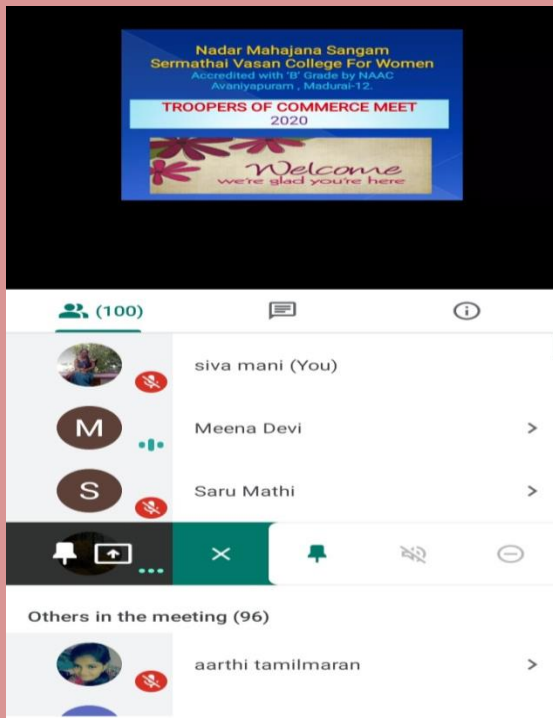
Nadar Mahajana Sangam
Sermathai Vasan College For Women
Accredited with 'B' Grade by NAAC
Avaniyapuram , Madurai-12.

TROOPERS OF COMMERCE MEET
2020

Welcome
we're glad you're here

(100)

siva mani (You)

M Meena Devi >

S Saru Mathi >

Others in the meeting (96)

aarthi tamilmaran >